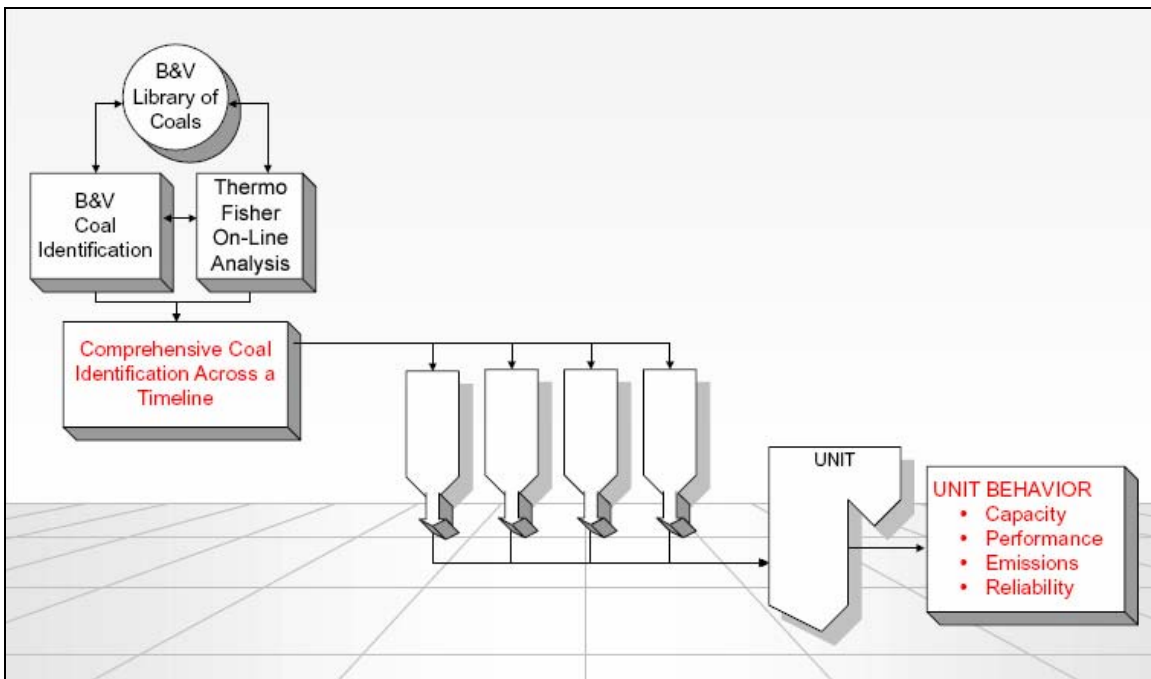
B&V Library of Coals

B&V Coal Identification

Thermo Fisher On-Line Analysis

Comprehensive Coal Identification Across a Timeline

UNIT

UNIT BEHAVIOR
• Capacity
• Performance
• Emissions
• Reliability